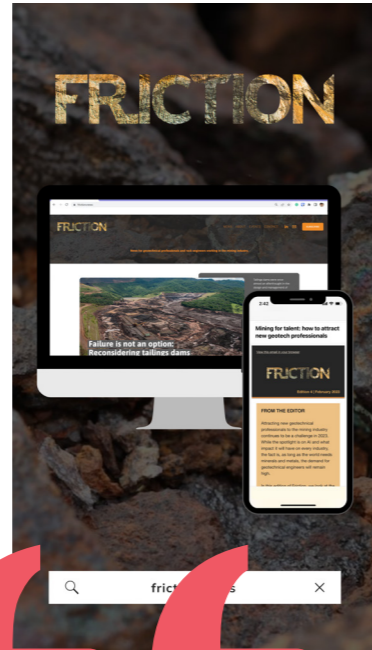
FRICTION

FRICTION

Failure is not an option: Reconsidering tailings dams

2:42

Mining for talent: how to attract new geotech professionals

FRICTION

Edition 4 | February 2023

FROM THE EDITOR

Attracting new geotechnical professionals to the mining industry continues to be a challenge in 2023. While the spotlight is on AI and what impact it will have on every industry, the fact is, as long as the world needs minerals and metals, the demand for geotechnical engineers will remain high.

frict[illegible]s

×